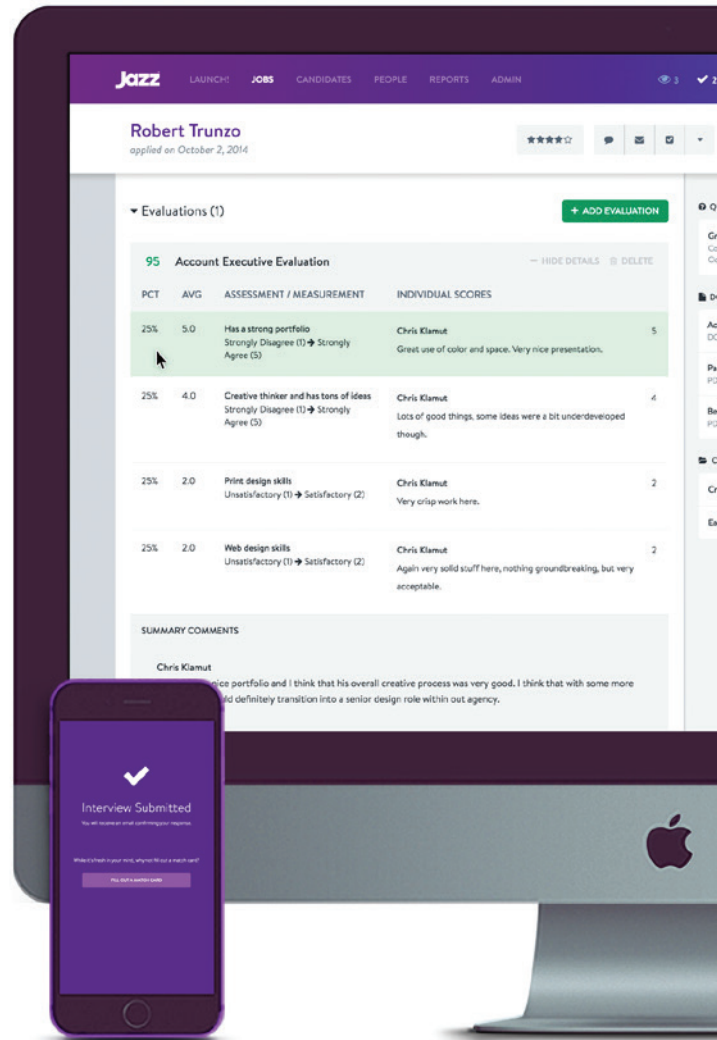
Jazz LAUNCH! JOBS CANDIDATES PEOPLE REPORTS ADMIN 3 2

Robert Trunzo
applied on October 2, 2014

▾ Evaluations (1)

+ ADD EVALUATION

95 Account Executive Evaluation — HIDE DETAILS DELETE

| PCT | AVG | ASSESSMENT / MEASUREMENT | INDIVIDUAL SCORES | |
|---|---|---|---|---|
| 25% | 5.0 | Has a strong portfolio Strongly Disagree (1) → Strongly Agree (5) | Chris Klamut Great use of color and space. Very nice presentation. | 5 |
| 25% | 4.0 | Creative thinker and has tons of ideas Strongly Disagree (1) → Strongly Agree (5) | Chris Klamut Lots of good things, some ideas were a bit underdeveloped though. | 4 |
| 25% | 2.0 | Print design skills Unsatisfactory (1) → Satisfactory (2) | Chris Klamut Very crisp work here. | 2 |
| 25% | 2.0 | Web design skills Unsatisfactory (1) → Satisfactory (2) | Chris Klamut Again very solid stuff here, nothing groundbreaking, but very acceptable. | 2 |

SUMMARY COMMENTS

Chris Klamut
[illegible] nice portfolio and I think that his overall creative process was very good. I think that with some more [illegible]ld definitely transition into a senior design role within out agency.

Interview Submitted
You will receive an email confirming your response.

While it's fresh in your mind, why not fill out a match card?

FILL OUT A MATCH CARD